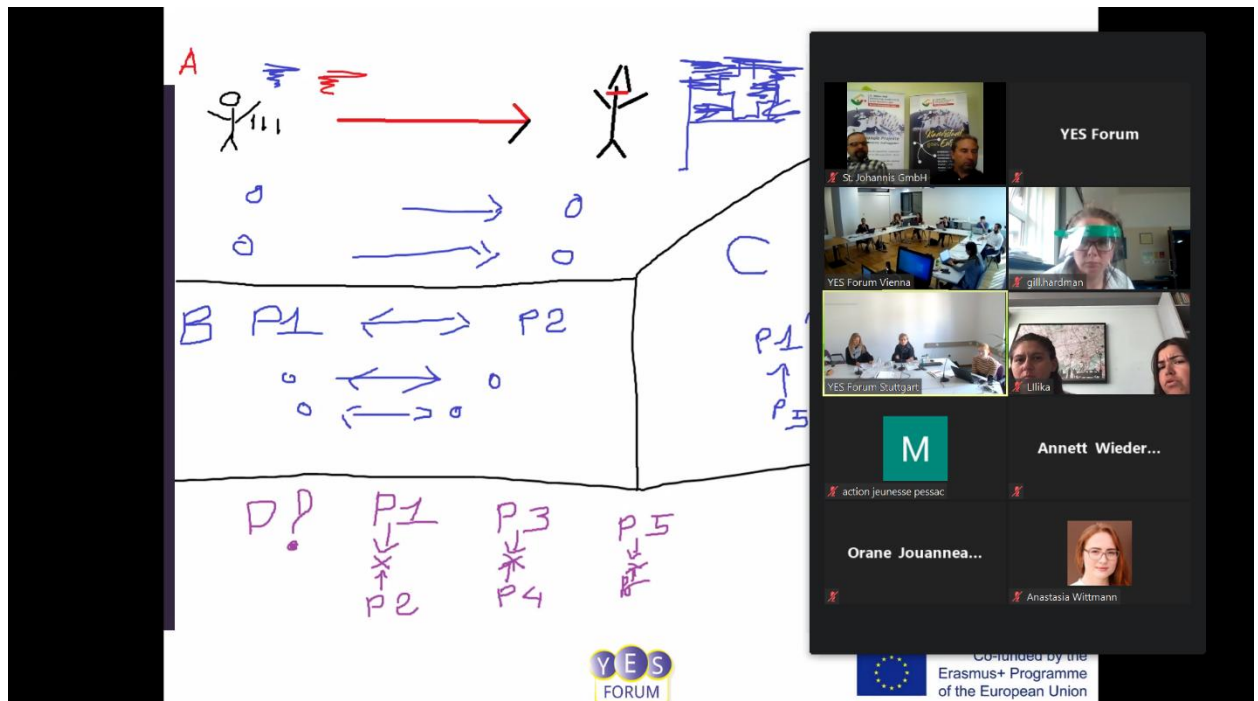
A

B P1 ⟷ P2

C

P1
↑
P5

P? P1 P3 P5
↓ ↓ ↓
P2 P4

St. Johannis GmbH

YES Forum

YES Forum Vienna

gill.hardman

YES Forum Stuttgart

Lilika

M

action jeunesse pessac

Annett Wieder...

Orane Jouannea...

Anastasia Wittmann

YES
FORUM

Co-funded by the Erasmus+ Programme of the European Union